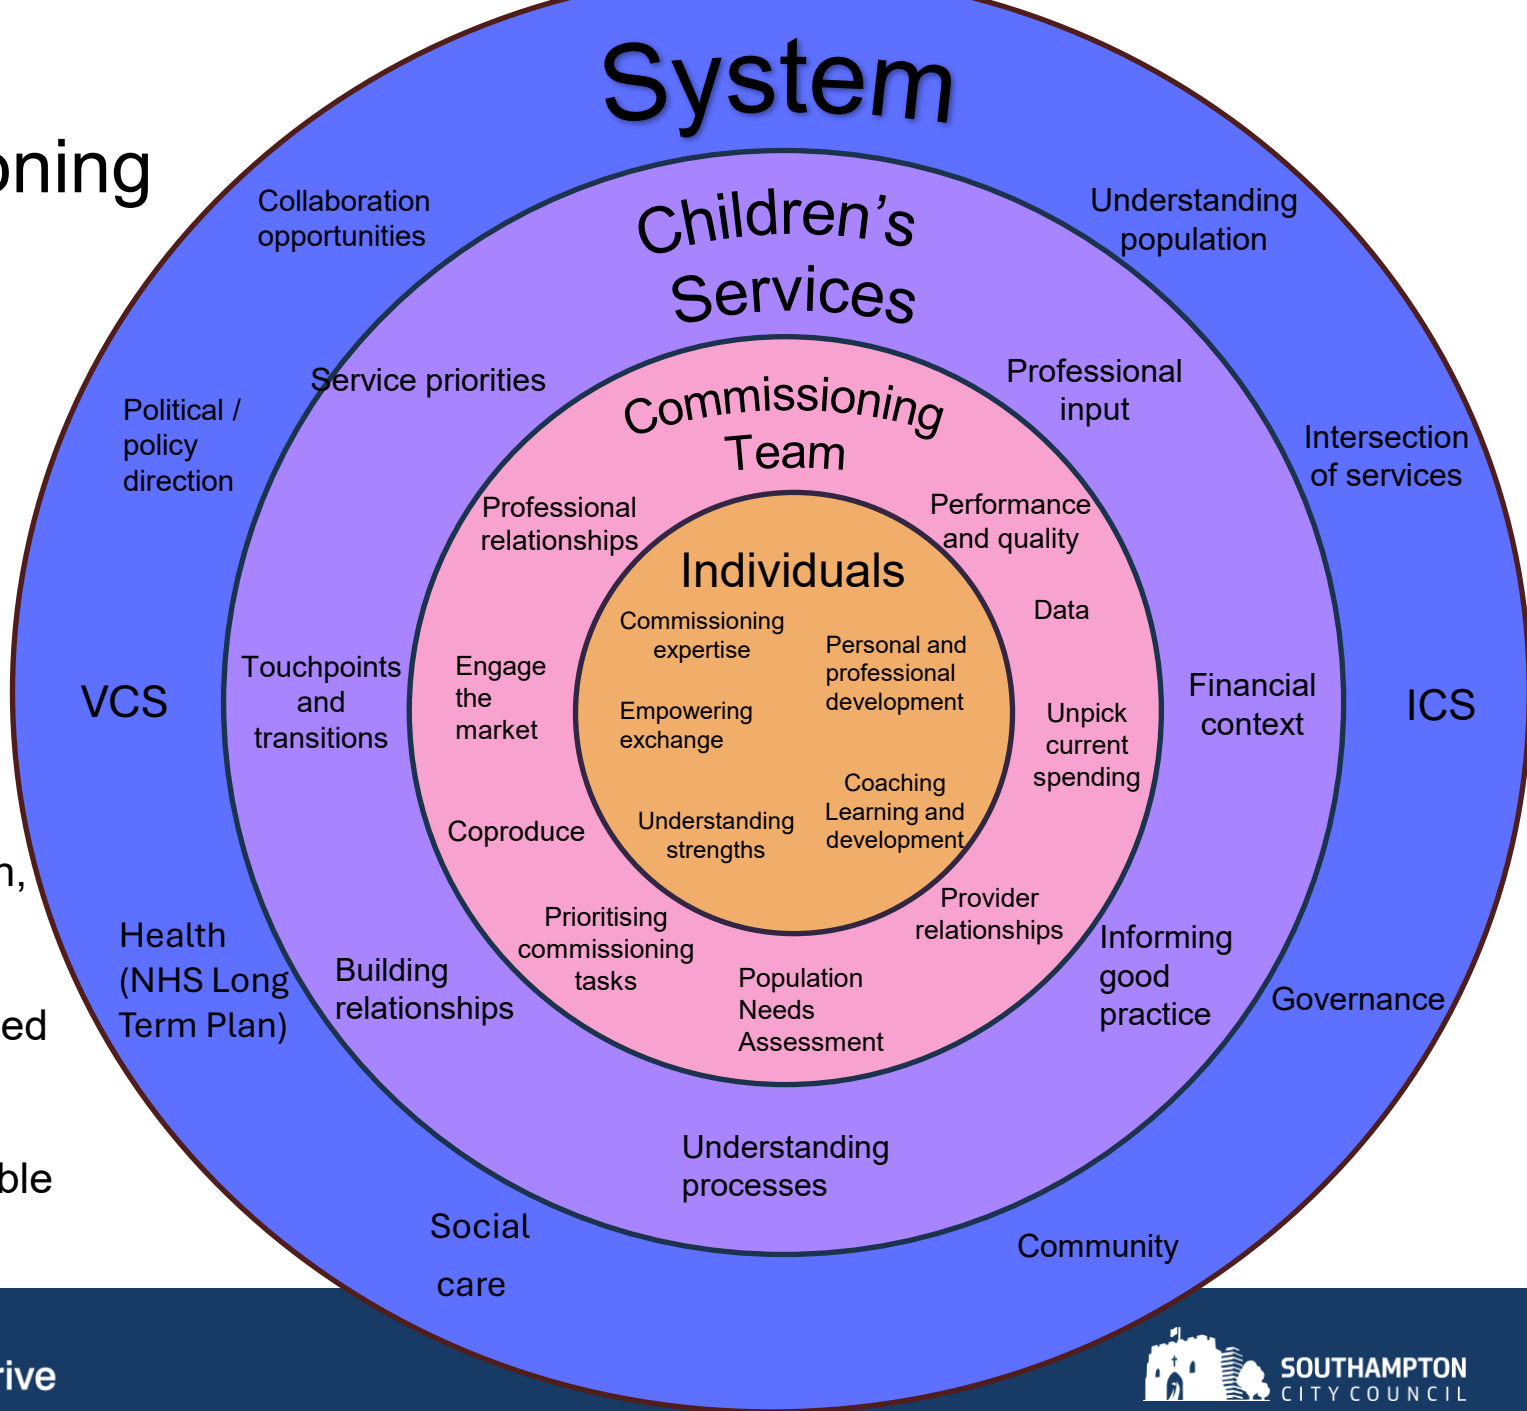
oning

n,

ed

ble

rive

System

Collaboration opportunities

Understanding population

Political / policy direction

Intersection of services

VCS

ICS

Health (NHS Long Term Plan)

Governance

Social care

Community

Children's Services

Service priorities

Professional input

Touchpoints and transitions

Financial context

Building relationships

Informing good practice

Understanding processes

Commissioning Team

Professional relationships

Performance and quality

Data

Engage the market

Unpick current spending

Coproduce

Provider relationships

Prioritising commissioning tasks

Population Needs Assessment

Individuals

Commissioning expertise

Personal and professional development

Empowering exchange

Coaching Learning and development

Understanding strengths

SOUTHAMPTON CITY COUNCIL